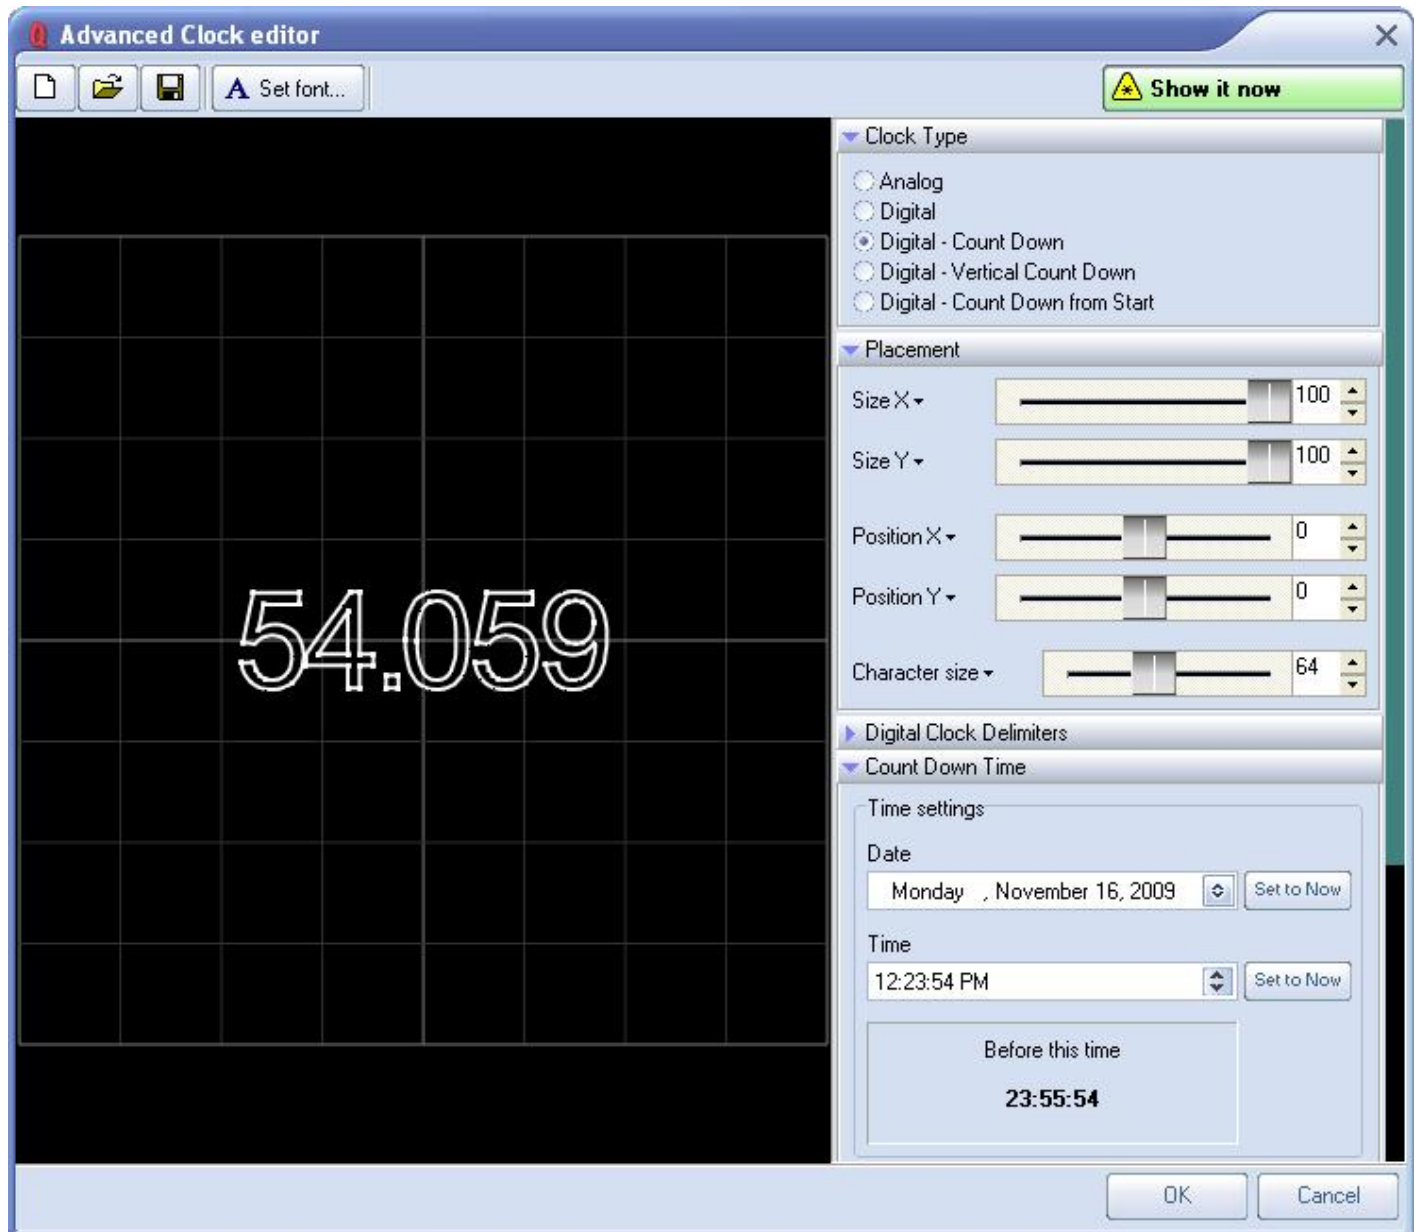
Advanced Clock editor

Set font...

Show it now

54.059

Clock Type

Analog
Digital
Digital - Count Down
Digital - Vertical Count Down
Digital - Count Down from Start

Placement

Size X
100
Size Y
100
Position X
0
Position Y
0
Character size
64

Digital Clock Delimiters

Count Down Time

Time settings

Date

Monday , November 16, 2009
Set to Now

Time

12:23:54 PM
Set to Now

Before this time

23:55:54

OK
Cancel